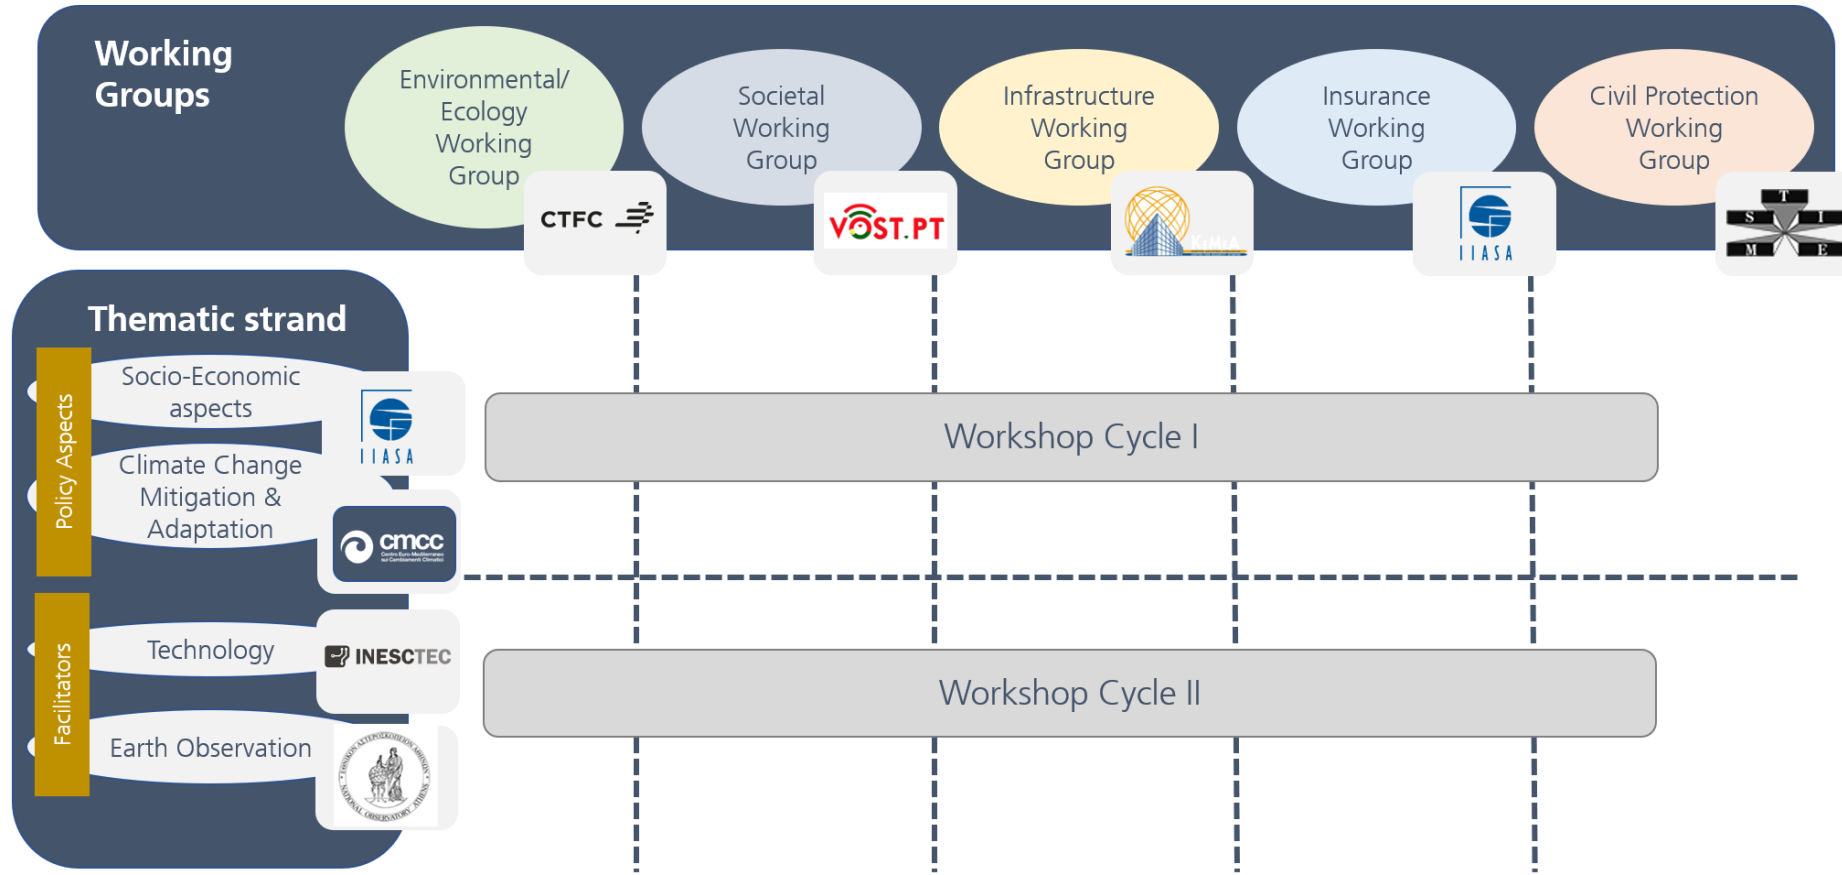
Working Groups

Environmental/ Ecology Working Group

Societal Working Group

Infrastructure Working Group

Insurance Working Group

Civil Protection Working Group

CTFC

VOST.PT

IIASA

T S I M E

Thematic strand

Policy Aspects

Socio-Economic aspects

IIASA

Climate Change Mitigation & Adaptation

cmcc

Facilitators

Technology

INESCTEC

Earth Observation

Workshop Cycle I

Workshop Cycle II